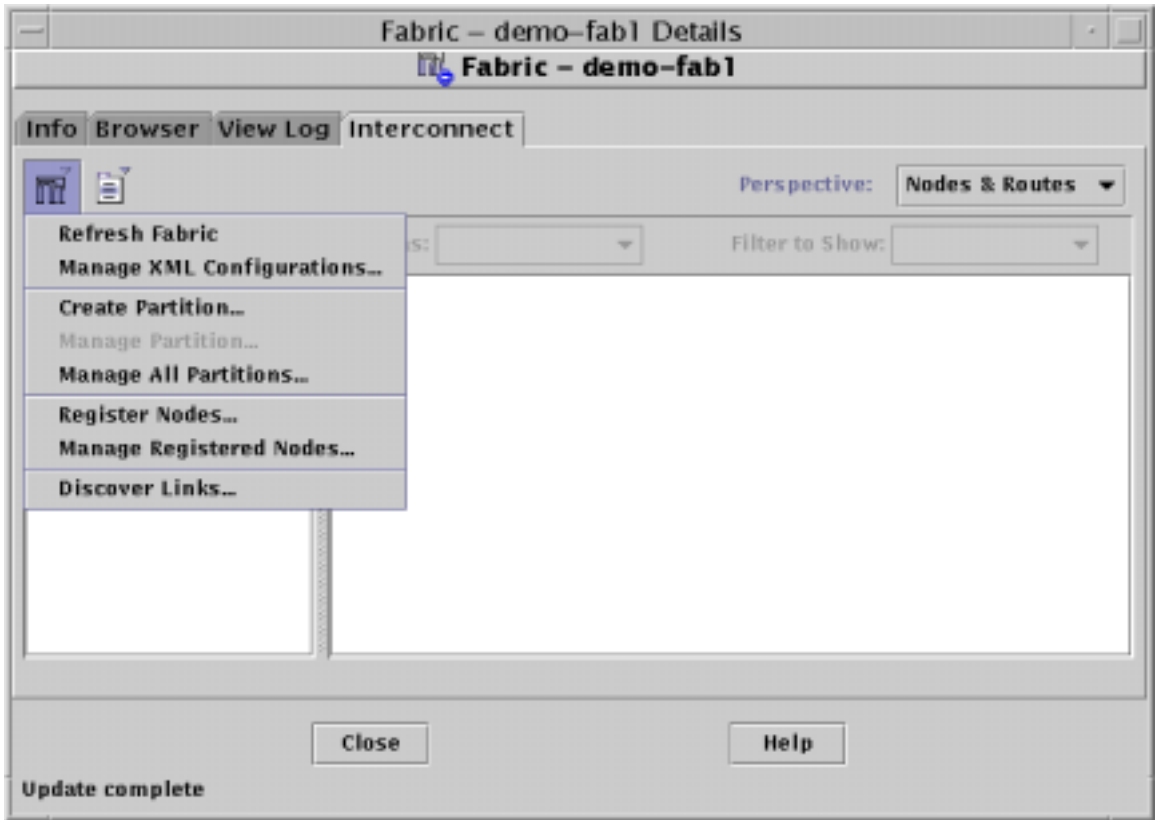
Fabric – demo–fab1 Details

Fabric – demo–fab1

Info | Browser | View Log | Interconnect

Perspective: Nodes & Routes

Refresh Fabric
Manage XML Configurations...
Create Partition...
Manage Partition...
Manage All Partitions...
Register Nodes...
Manage Registered Nodes...
Discover Links...

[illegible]s:

Filter to Show:

Close

Help

Update complete